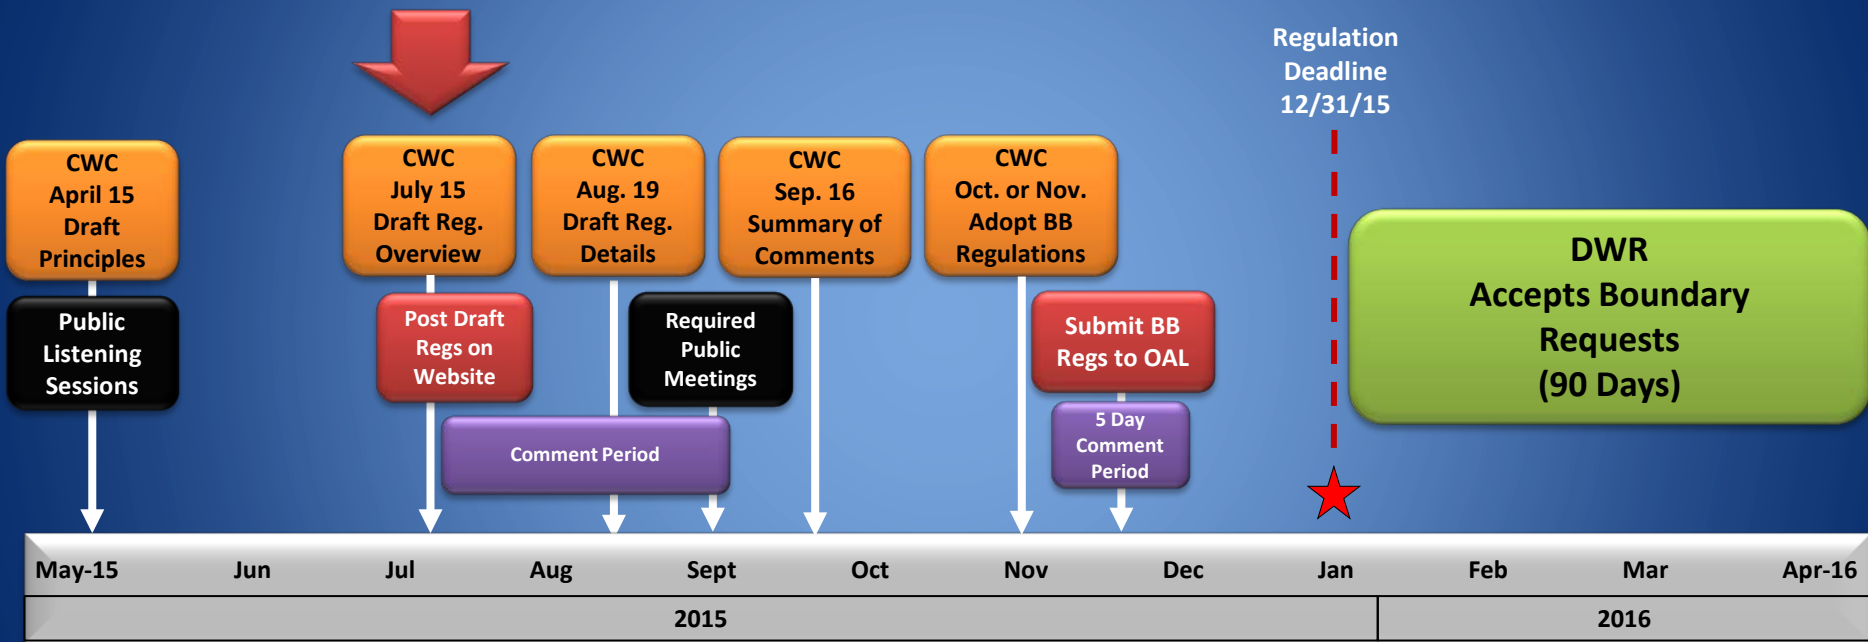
Regulation Deadline 12/31/15

CWC April 15 Draft Principles

Public Listening Sessions

CWC July 15 Draft Reg. Overview

Post Draft Regs on Website

CWC Aug. 19 Draft Reg. Details

Required Public Meetings

Comment Period

CWC Sep. 16 Summary of Comments

CWC Oct. or Nov. Adopt BB Regulations

Submit BB Regs to OAL

5 Day Comment Period

DWR Accepts Boundary Requests (90 Days)

| May-15 | Jun | Jul | Aug | Sept | Oct | Nov | Dec | Jan | Feb | Mar | Apr-16 |
|---|---|---|---|---|---|---|---|---|---|---|---|

2015

2016